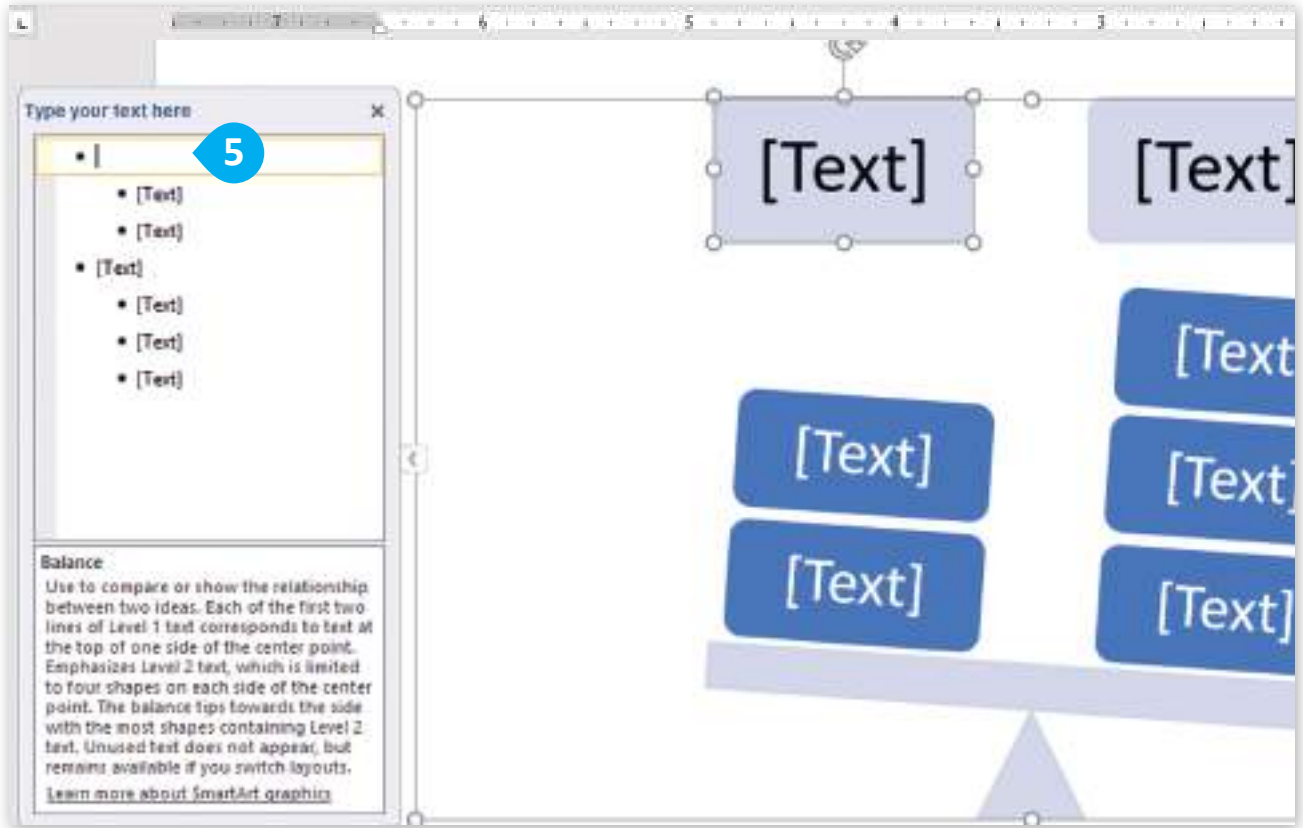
7 6 5 4 3

Type your text here ×

5

- [Text]
- [Text]
- [Text]
- [Text]
- [Text]
- [Text]

Balance
Use to compare or show the relationship between two ideas. Each of the first two lines of Level 1 text corresponds to text at the top of one side of the center point. Emphasizes Level 2 text, which is limited to four shapes on each side of the center point. The balance tips towards the side with the most shapes containing Level 2 text. Unused text does not appear, but remains available if you switch layouts.
Learn more about SmartArt graphics

[Text]
[Text]
[Text]
[Text]
[Text]
[Text]
[Text]